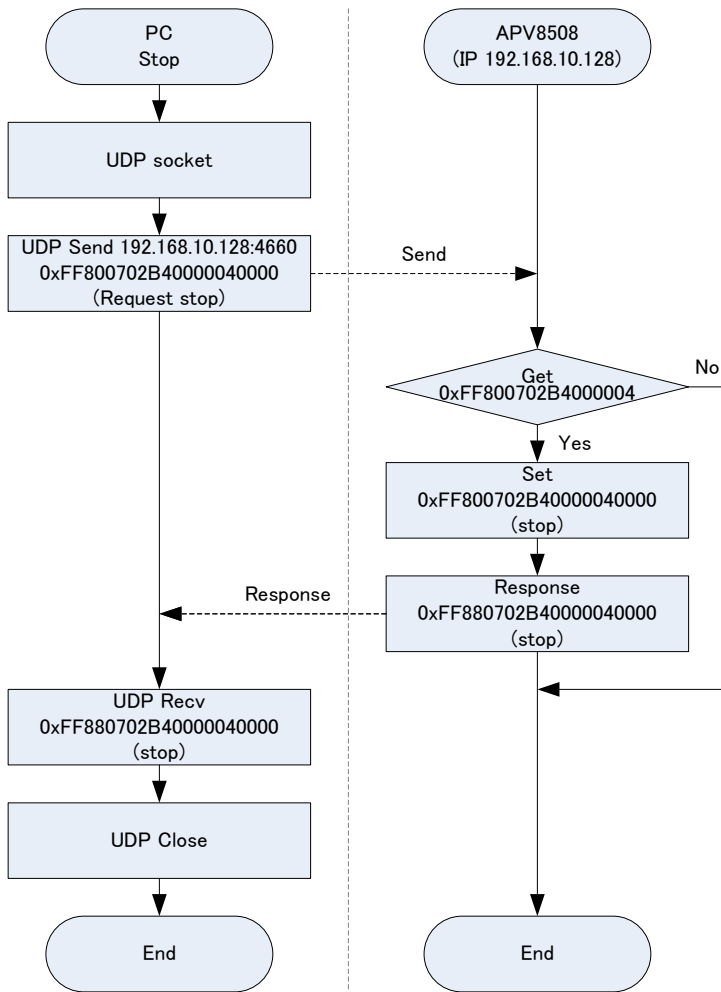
PC
Stop

UDP socket

UDP Send 192.168.10.128:4660
0xFF800702B40000040000
(Request stop)

Send

APV8508
(IP 192.168.10.128)

Get
0xFF800702B4000004

No

Yes

Set
0xFF800702B40000040000
(stop)

Response

Response
0xFF880702B40000040000
(stop)

UDP Recv
0xFF880702B40000040000
(stop)

UDP Close

End

End